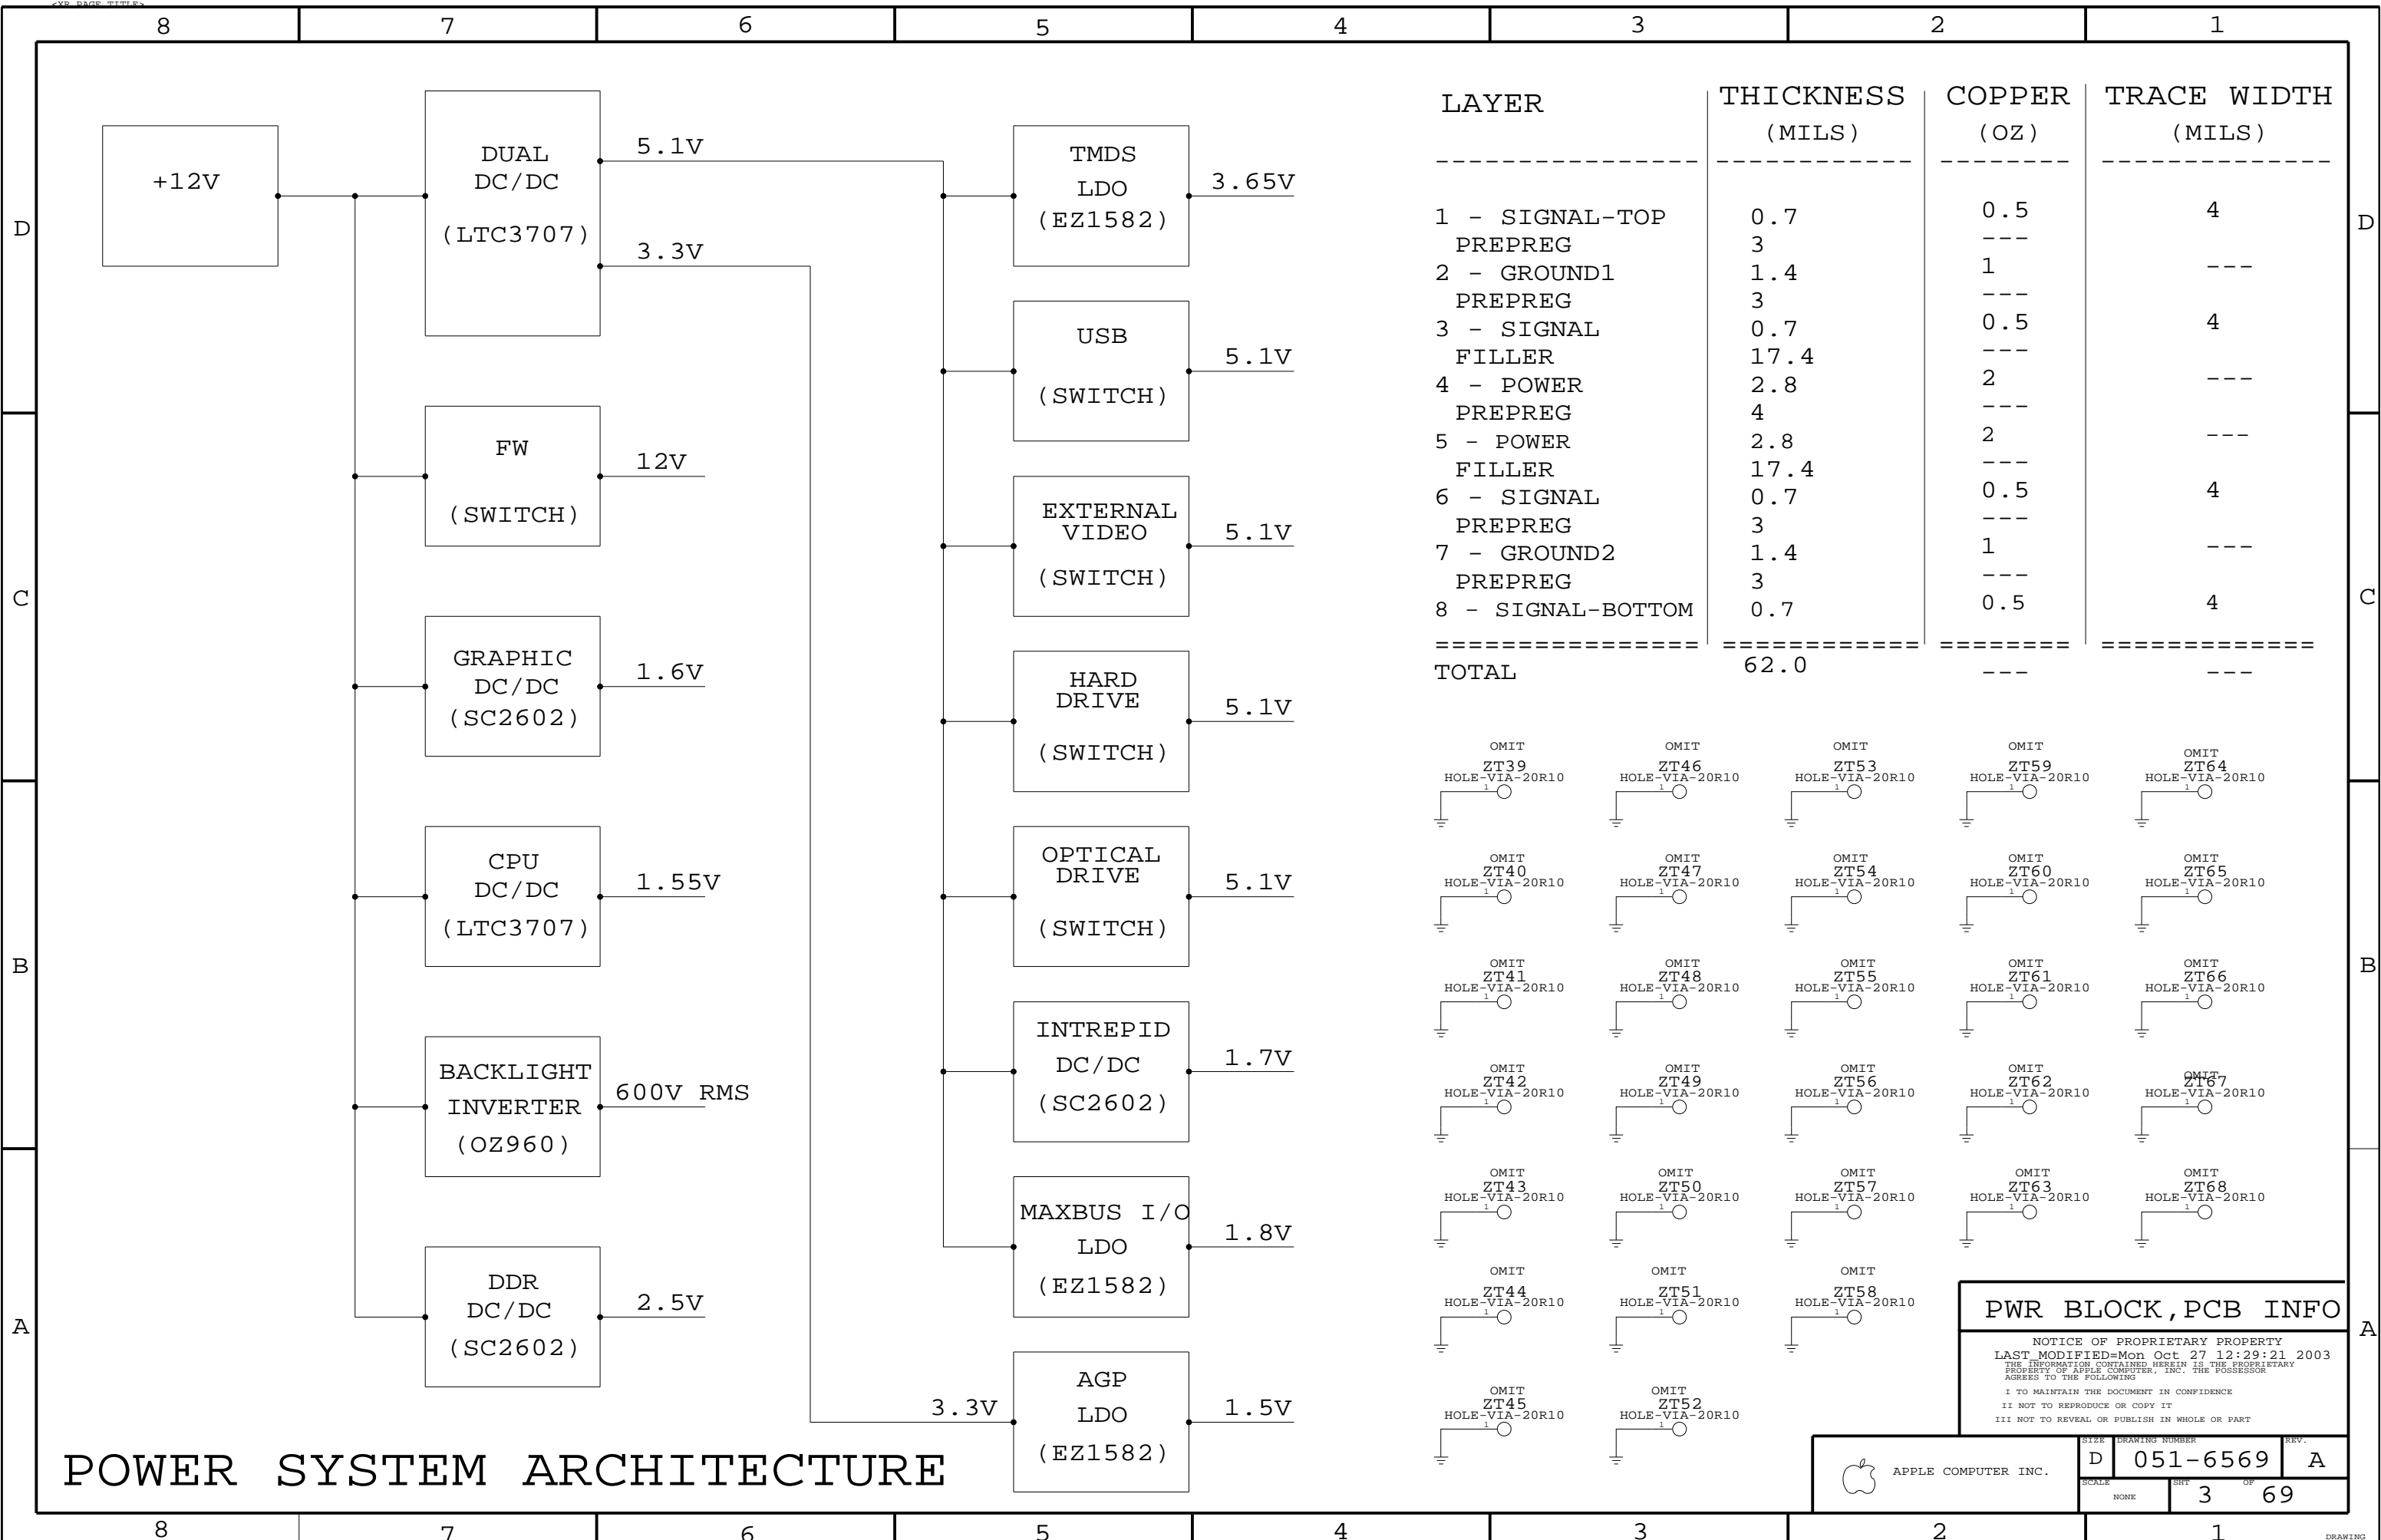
<XR_PAGE_TITLE>

8 7 6 5 4 3 2 1

D

C

B

A

+12V

DUAL DC/DC (LTC3707)

5.1V

3.3V

FW (SWITCH)

12V

GRAPHIC DC/DC (SC2602)

1.6V

CPU DC/DC (LTC3707)

1.55V

BACKLIGHT INVERTER (OZ960)

600V RMS

DDR DC/DC (SC2602)

2.5V

TMDS LDO (EZ1582)

3.65V

USB (SWITCH)

5.1V

EXTERNAL VIDEO (SWITCH)

5.1V

HARD DRIVE (SWITCH)

5.1V

OPTICAL DRIVE (SWITCH)

5.1V

INTREPID DC/DC (SC2602)

1.7V

MAXBUS I/O LDO (EZ1582)

1.8V

3.3V

AGP LDO (EZ1582)

1.5V

POWER SYSTEM ARCHITECTURE

| LAYER | THICKNESS (MILS) | COPPER (OZ) | TRACE WIDTH (MILS) |
|---|---|---|---|
| 1 - SIGNAL-TOP | 0.7 | 0.5 | 4 |
| PREPREG | 3 | --- | |
| 2 - GROUND1 | 1.4 | 1 | --- |
| PREPREG | 3 | --- | |
| 3 - SIGNAL | 0.7 | 0.5 | 4 |
| FILLER | 17.4 | --- | |
| 4 - POWER | 2.8 | 2 | --- |
| PREPREG | 4 | --- | |
| 5 - POWER | 2.8 | 2 | --- |
| FILLER | 17.4 | --- | |
| 6 - SIGNAL | 0.7 | 0.5 | 4 |
| PREPREG | 3 | --- | |
| 7 - GROUND2 | 1.4 | 1 | --- |
| PREPREG | 3 | --- | |
| 8 - SIGNAL-BOTTOM | 0.7 | 0.5 | 4 |
| TOTAL | 62.0 | --- | --- |

OMIT ZT39 HOLE-VIA-20R10 1
OMIT ZT46 HOLE-VIA-20R10 1
OMIT ZT53 HOLE-VIA-20R10 1
OMIT ZT59 HOLE-VIA-20R10 1
OMIT ZT64 HOLE-VIA-20R10 1
OMIT ZT40 HOLE-VIA-20R10 1
OMIT ZT47 HOLE-VIA-20R10 1
OMIT ZT54 HOLE-VIA-20R10 1
OMIT ZT60 HOLE-VIA-20R10 1
OMIT ZT65 HOLE-VIA-20R10 1
OMIT ZT41 HOLE-VIA-20R10 1
OMIT ZT48 HOLE-VIA-20R10 1
OMIT ZT55 HOLE-VIA-20R10 1
OMIT ZT61 HOLE-VIA-20R10 1
OMIT ZT66 HOLE-VIA-20R10 1
OMIT ZT42 HOLE-VIA-20R10 1
OMIT ZT49 HOLE-VIA-20R10 1
OMIT ZT56 HOLE-VIA-20R10 1
OMIT ZT62 HOLE-VIA-20R10 1
OMIT ZT67 HOLE-VIA-20R10 1
OMIT ZT43 HOLE-VIA-20R10 1
OMIT ZT50 HOLE-VIA-20R10 1
OMIT ZT57 HOLE-VIA-20R10 1
OMIT ZT63 HOLE-VIA-20R10 1
OMIT ZT68 HOLE-VIA-20R10 1
OMIT ZT44 HOLE-VIA-20R10 1
OMIT ZT51 HOLE-VIA-20R10 1
OMIT ZT58 HOLE-VIA-20R10 1
OMIT ZT45 HOLE-VIA-20R10 1
OMIT ZT52 HOLE-VIA-20R10 1

PWR BLOCK,PCB INFO

NOTICE OF PROPRIETARY PROPERTY
LAST_MODIFIED=Mon Oct 27 12:29:21 2003
THE INFORMATION CONTAINED HEREIN IS THE PROPRIETARY PROPERTY OF APPLE COMPUTER, INC. THE POSSESSOR AGREES TO THE FOLLOWING
I TO MAINTAIN THE DOCUMENT IN CONFIDENCE
II NOT TO REPRODUCE OR COPY IT
III NOT TO REVEAL OR PUBLISH IN WHOLE OR PART

APPLE COMPUTER INC.

SIZE D DRAWING NUMBER 051-6569 REV. A
SCALE NONE SHT 3 OF 69

8 7 6 5 4 3 2 1
DRAWING